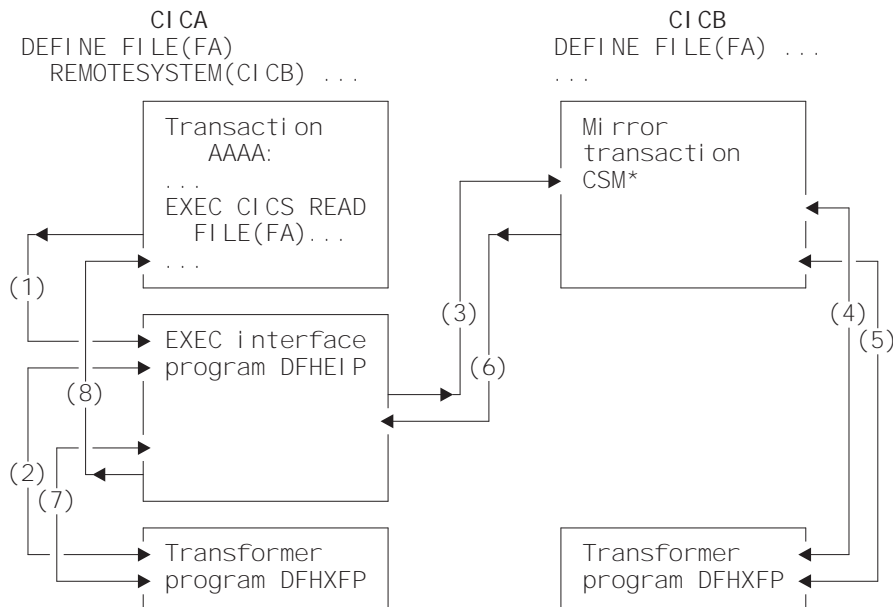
CICA
DEFINE FILE(FA)
REMOTESYSTEM(CICB) ...

CICB
DEFINE FILE(FA) ...
...

Transaction
AAAA:
...
EXEC CICS READ
FILE(FA)...
...

Mirror
transaction
CSM*

(1)

EXEC interface
program DFHEIP

(3)

(6)

(4)

(5)

(8)

(2)

(7)

Transformer
program DFHXFP

Transformer
program DFHXFP